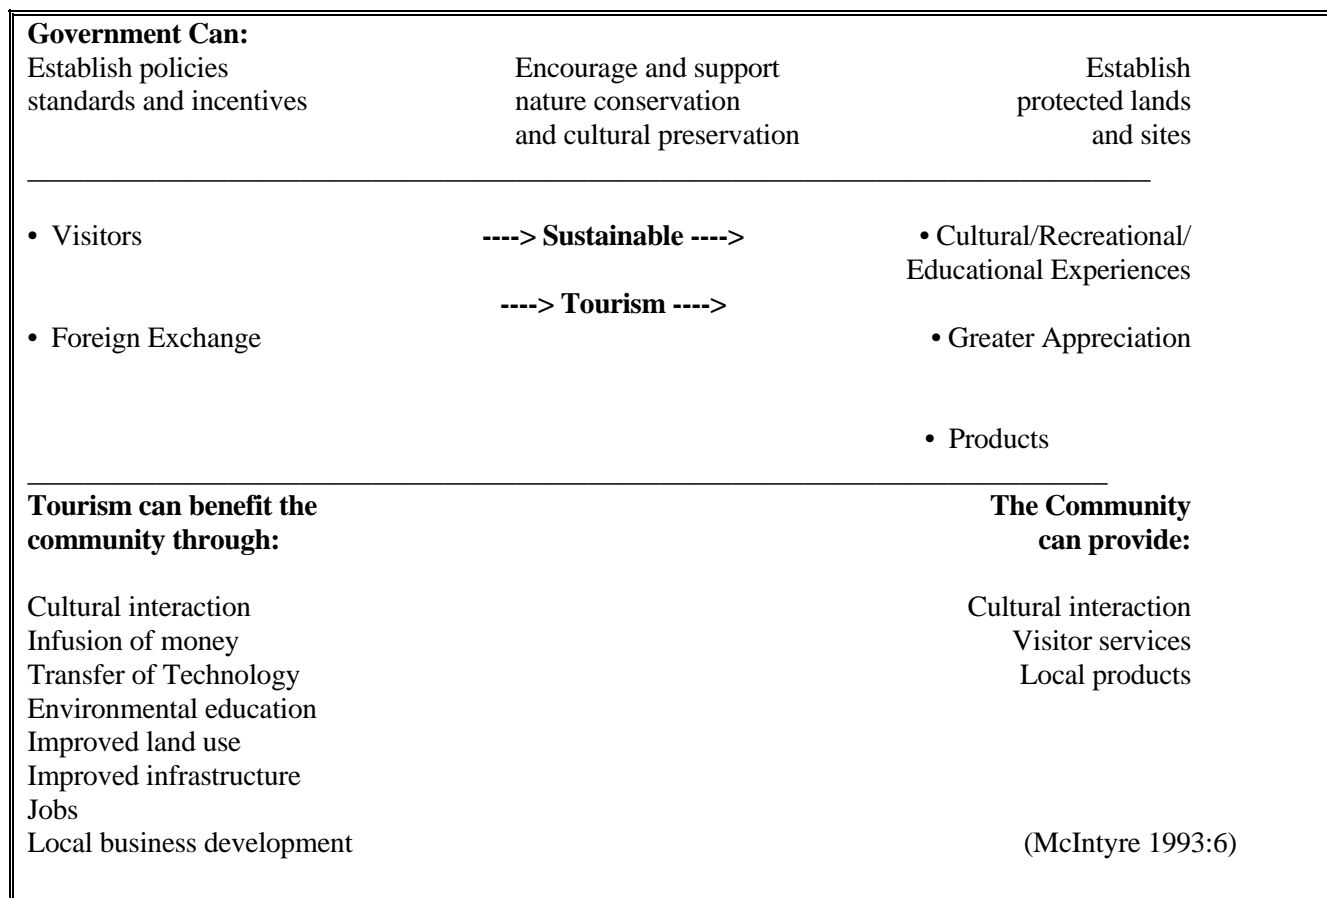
**Government Can:**

Establish policies standards and incentives

Encourage and support nature conservation and cultural preservation

Establish protected lands and sites

• Visitors

**----> Sustainable ---->**

• Cultural/Recreational/ Educational Experiences

**----> Tourism ---->**

• Foreign Exchange

• Greater Appreciation

• Products

**Tourism can benefit the community through:**

Cultural interaction
Infusion of money
Transfer of Technology
Environmental education
Improved land use
Improved infrastructure
Jobs
Local business development

**The Community can provide:**

Cultural interaction
Visitor services
Local products

(McIntyre 1993:6)